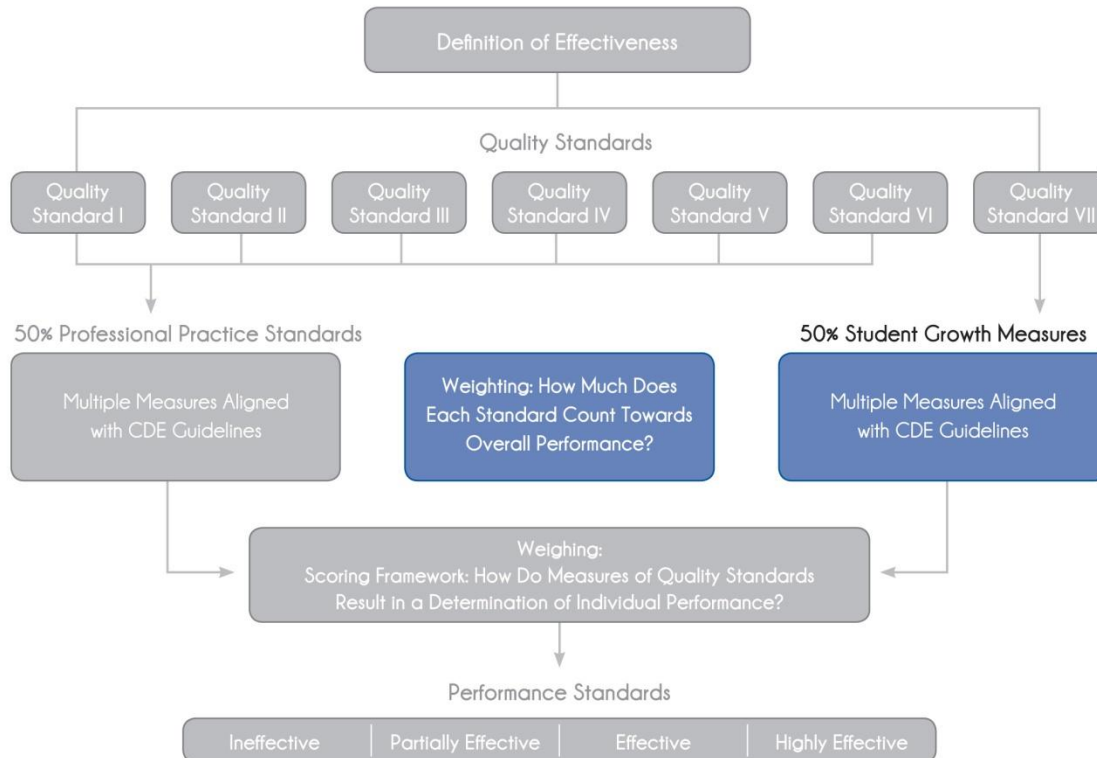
Definition of Effectiveness

Quality Standards

Quality Standard I

Quality Standard II

Quality Standard III

Quality Standard IV

Quality Standard V

Quality Standard VI

Quality Standard VII

50% Professional Practice Standards

Multiple Measures Aligned with CDE Guidelines

Weighting: How Much Does Each Standard Count Towards Overall Performance?

50% Student Growth Measures

Multiple Measures Aligned with CDE Guidelines

Weighing:
Scoring Framework: How Do Measures of Quality Standards Result in a Determination of Individual Performance?

Performance Standards

| Ineffective | Partially Effective | Effective | Highly Effective |
|---|---|---|---|